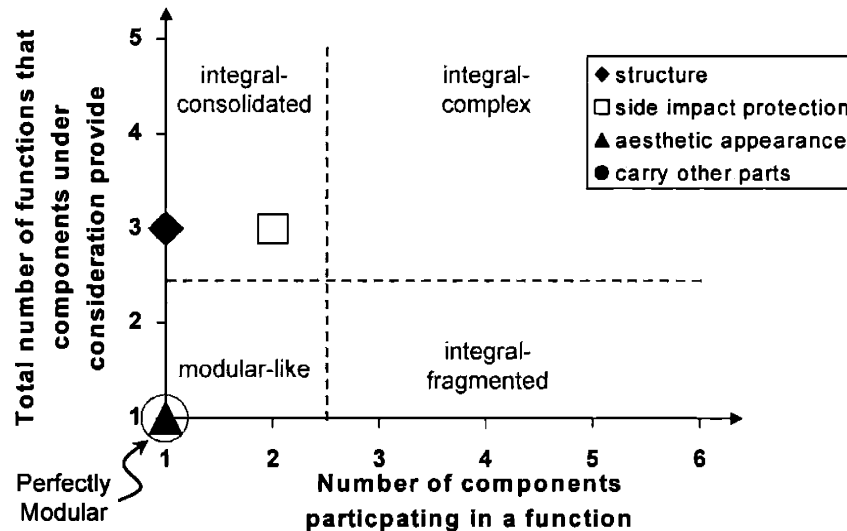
Total number of functions that components under consideration provide

5
4
3
2
1

integral-consolidated

integral-complex

◆ structure
□ side impact protection
▲ aesthetic appearance
● carry other parts

modular-like

integral-fragmented

1
2
3
4
5
6

Perfectly Modular

Number of components particpating in a function